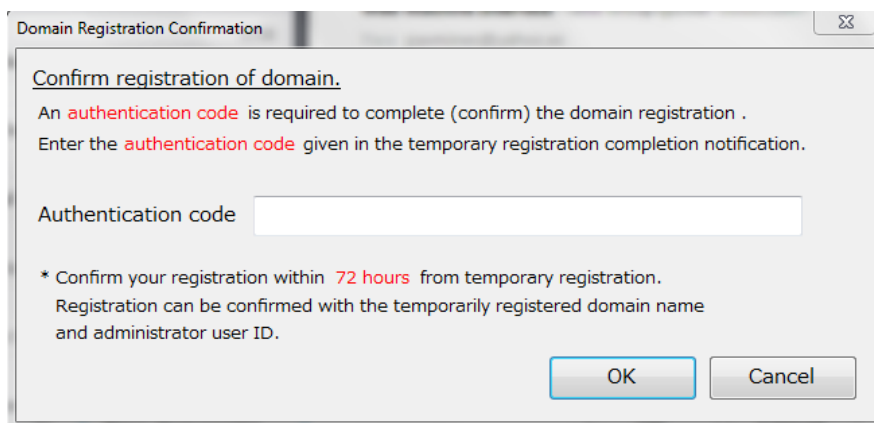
Domain Registration Confirmation

Confirm registration of domain.

An authentication code is required to complete (confirm) the domain registration .

Enter the authentication code given in the temporary registration completion notification.

Authentication code

* Confirm your registration within 72 hours from temporary registration. Registration can be confirmed with the temporarily registered domain name and administrator user ID.

OK

Cancel